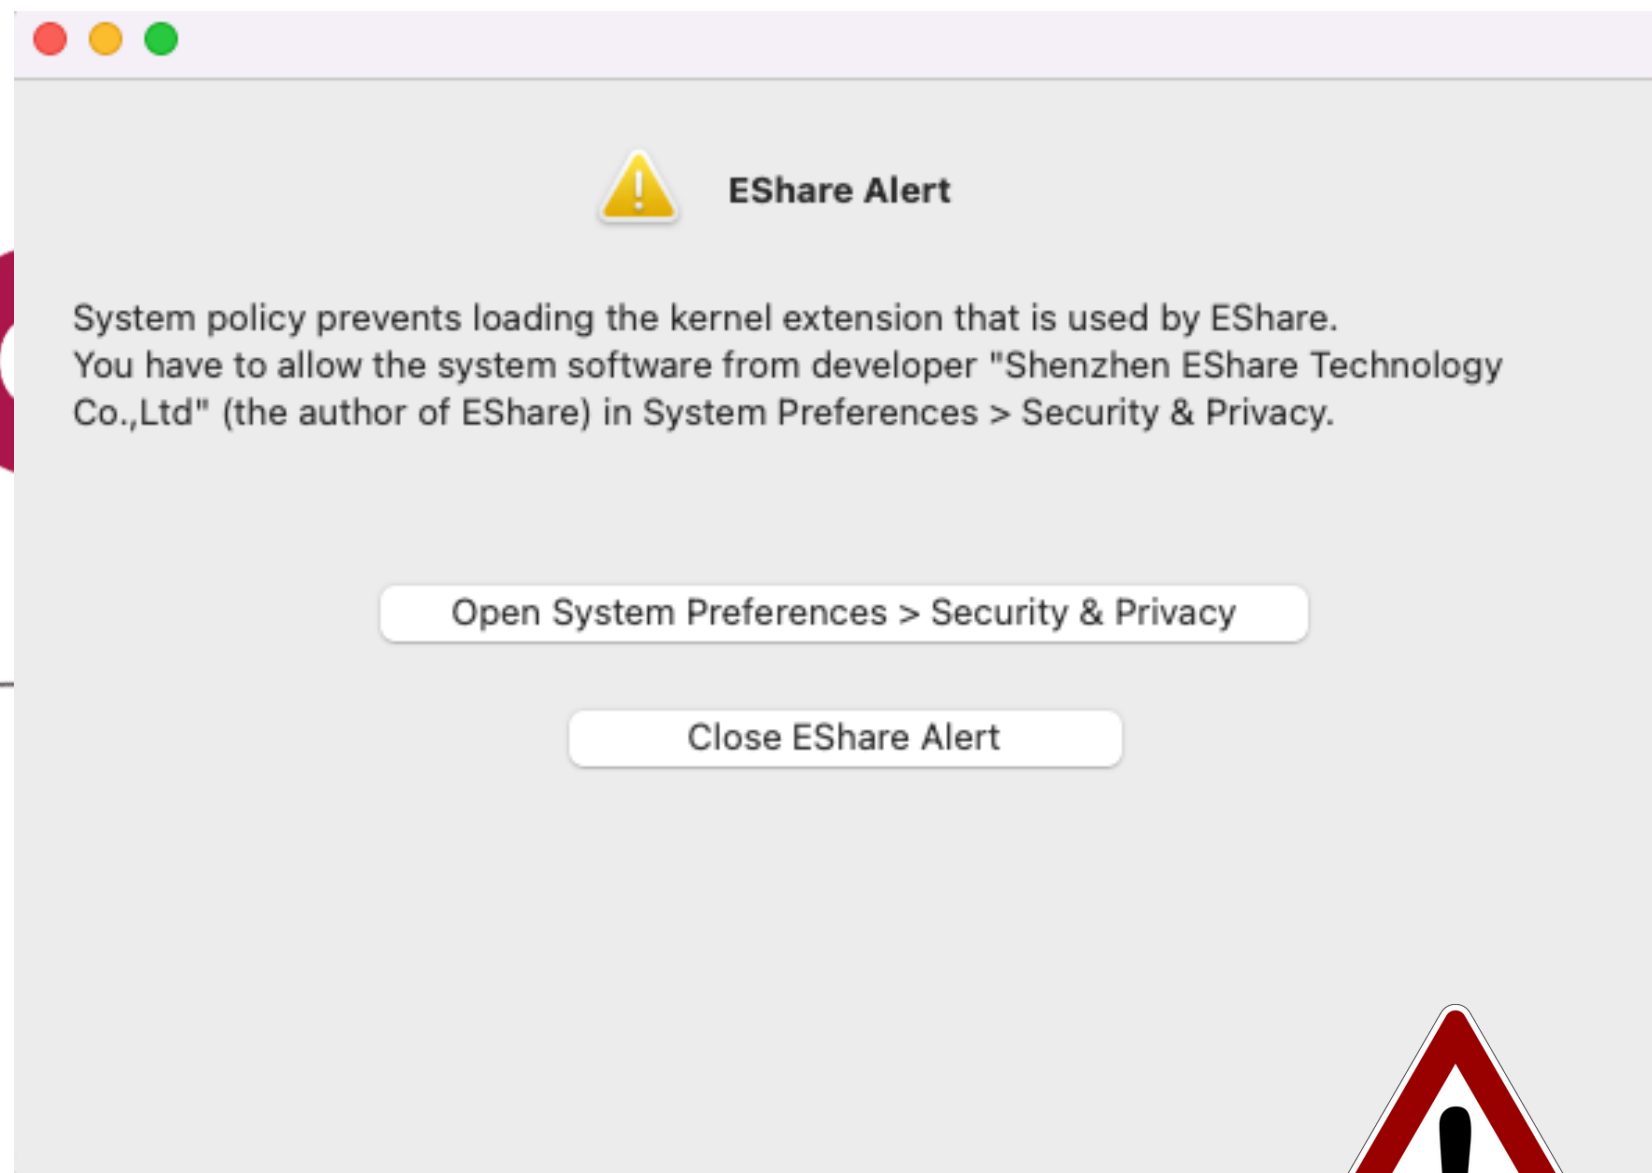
EShare Alert

System policy prevents loading the kernel extension that is used by EShare.
You have to allow the system software from developer "Shenzhen EShare Technology Co.,Ltd" (the author of EShare) in System Preferences > Security & Privacy.

Open System Preferences > Security & Privacy

Close EShare Alert